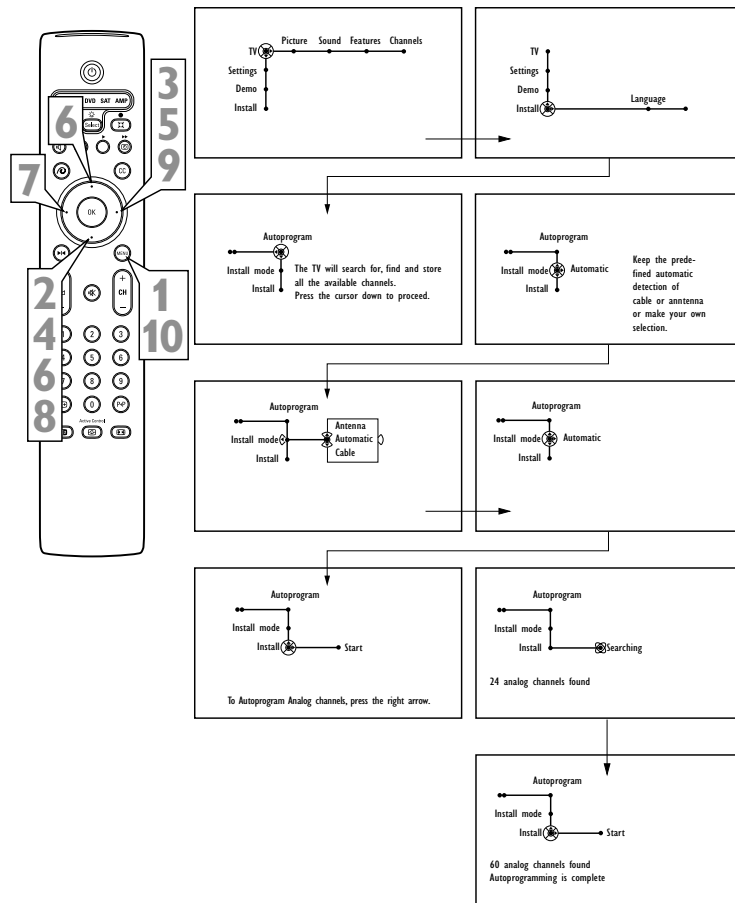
DVD SAT AMP
Select
OK
CC
MENU
CH
Active Control

3
5
9
6
7
2
4
6
8
1
10

TV
Picture Sound Features Channels
Settings
Demo
Install

TV
Settings
Demo
Install
Language

Autoprogram
Install mode
Install
The TV will search for, find and store all the available channels.
Press the cursor down to proceed.

Autoprogram
Install mode
Automatic
Install
Keep the predefined automatic detection of cable or anntenna or make your own selection.

Autoprogram
Install mode
Install
Antenna
Automatic
Cable

Autoprogram
Install mode
Automatic
Install

Autoprogram
Install mode
Install
Start
To Autoprogram Analog channels, press the right arrow.

Autoprogram
Install mode
Install
Searching
24 analog channels found

Autoprogram
Install mode
Install
Start
60 analog channels found
Autoprogramming is complete